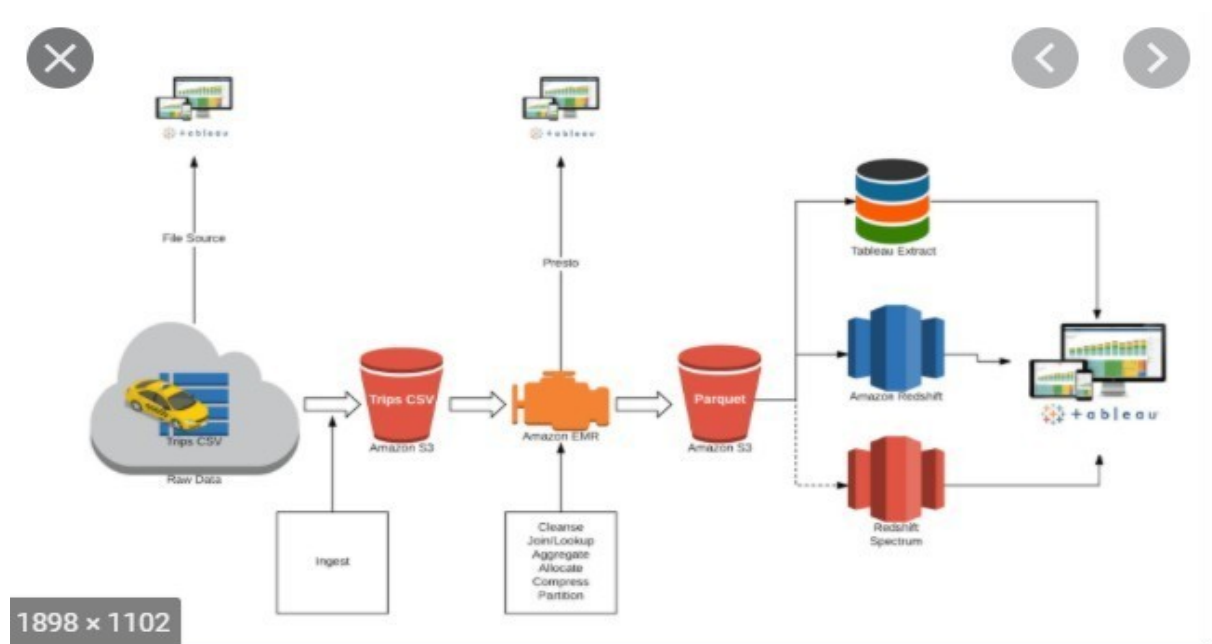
+ableau

File Source

Trips CSV

Raw Data

Trips CSV

Amazon S3

Ingest

+ableau

Presto

Amazon EMR

Cleanse
Join/Lookup
Aggregate
Allocate
Compress
Partition

Parquet

Amazon S3

Tableau Extract

Amazon Redshift

Redshift Spectrum

+ableau

1898 × 1102